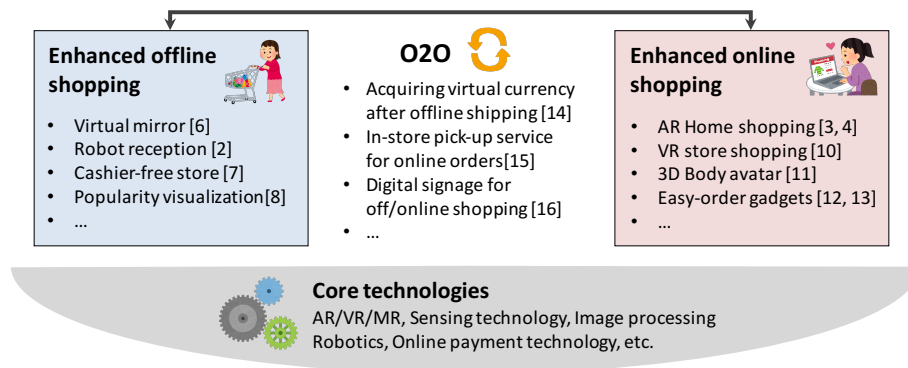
Enhanced offline shopping

- Virtual mirror [6]
- Robot reception [2]
- Cashier-free store [7]
- Popularity visualization[8]
- ...

O2O

- Acquiring virtual currency after offline shipping [14]
- In-store pick-up service for online orders[15]
- Digital signage for off/online shopping [16]
- ...

Enhanced online shopping

- AR Home shopping [3, 4]
- VR store shopping [10]
- 3D Body avatar [11]
- Easy-order gadgets [12, 13]
- ...

Core technologies
AR/VR/MR, Sensing technology, Image processing
Robotics, Online payment technology, etc.